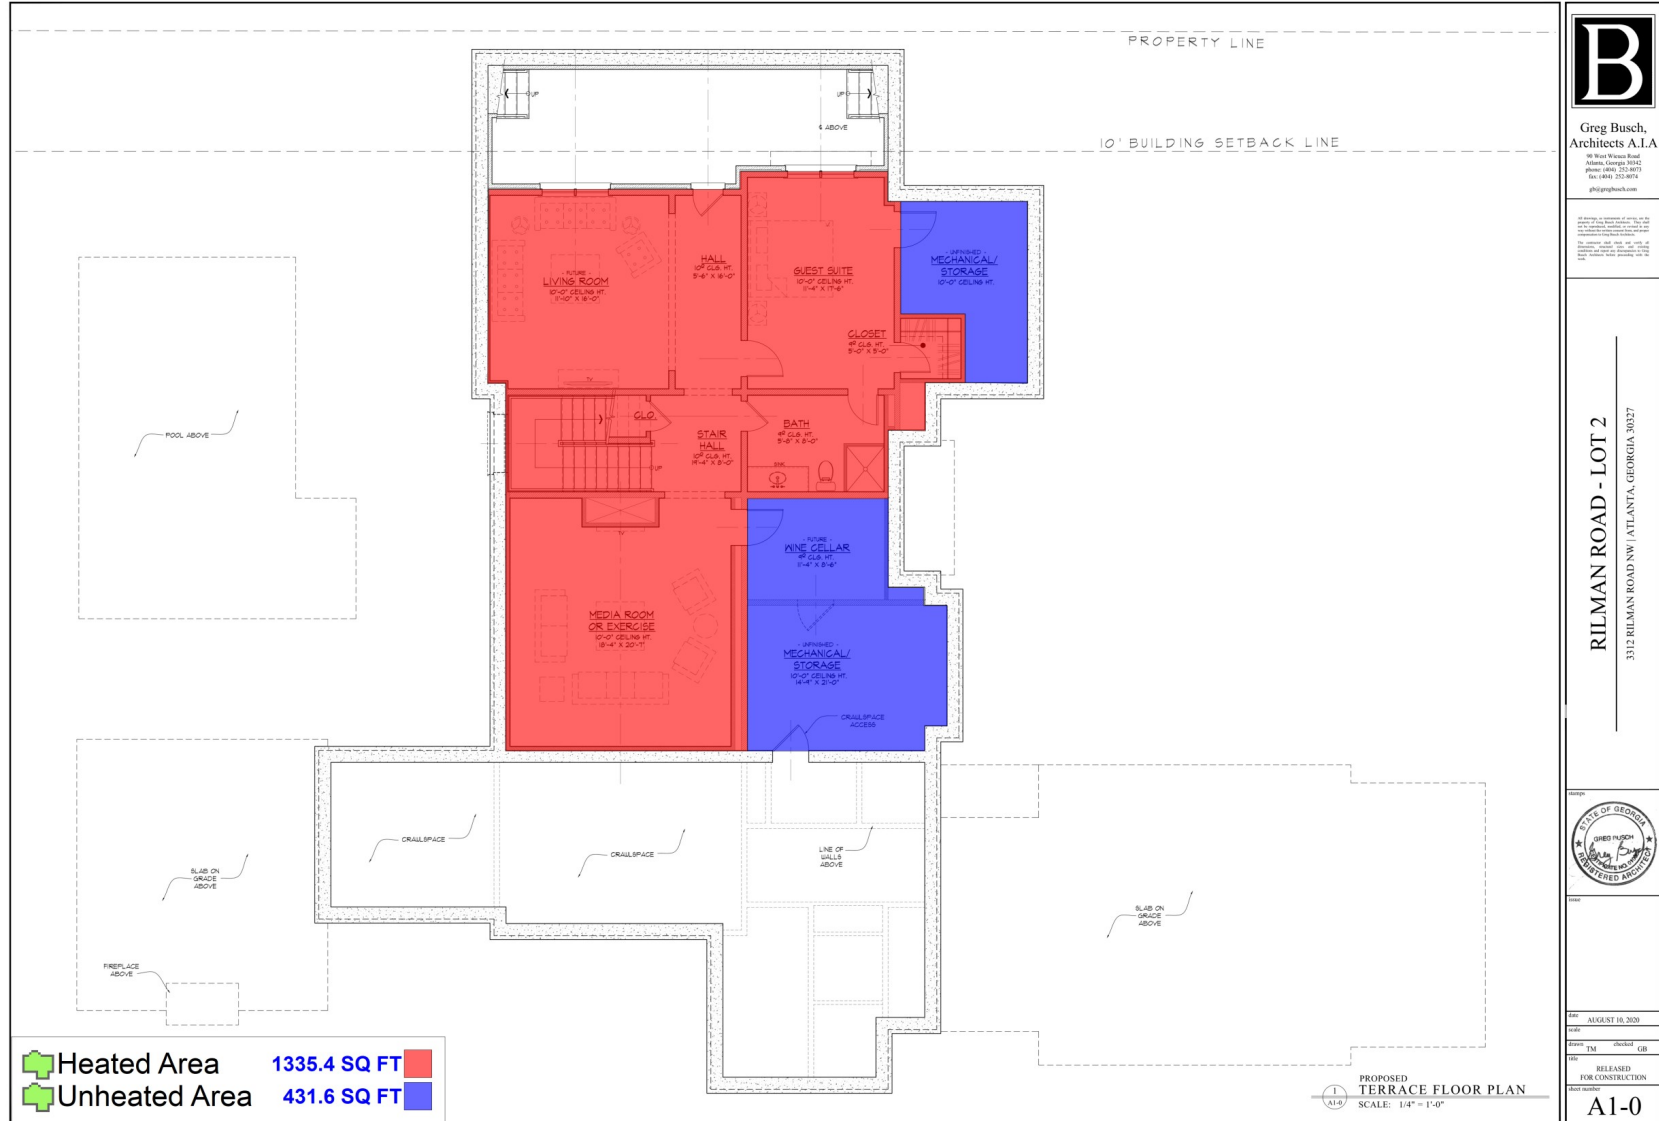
PROPERTY LINE

10' BUILDING SETBACK LINE

UP

UP

ABOVE

- FUTURE -
LIVING ROOM
10'-0" CEILING HT.
11'-10" X 16'-0"

HALL
10' CLG. HT.
5'-6" X 16'-0"

GUEST SUITE
10'-0" CEILING HT.
11'-4" X 17'-6"

- UNFINISHED -
MECHANICAL/
STORAGE
10'-0" CEILING HT.

CLOSET
8' CLG. HT.
5'-0" X 5'-0"

POOL ABOVE

CLO.

STAIR
HALL
10' CLG. HT.
19'-4" X 5'-0"

BATH
8' CLG. HT.
5'-8" X 8'-0"

UP

- FUTURE -
WINE CELLAR
8' CLG. HT.
11'-4" X 8'-6"

MEDIA ROOM
OR EXERCISE
10'-0" CEILING HT.
18'-4" X 20'-7"

- UNFINISHED -
MECHANICAL/
STORAGE
10'-0" CEILING HT.
14'-4" X 21'-0"

CRAWLSPACE
ACCESS

CRAWLSPACE

CRAWLSPACE

LINE OF
WALLS
ABOVE

SLAB ON
GRADE
ABOVE

SLAB ON
GRADE
ABOVE

FIREPLACE
ABOVE

Heated Area 1335.4 SQ FT
Unheated Area 431.6 SQ FT

1
A1-0
PROPOSED
TERRACE FLOOR PLAN
SCALE: 1/4" = 1'-0"

B

Greg Busch,
Architects A.I.A
90 West Wieuca Road
Atlanta, Georgia 30342
phone: (404) 252-8073
fax: (404) 252-8074
gb@gregbusch.com

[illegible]

RILMAN ROAD - LOT 2
3312 RILMAN ROAD NW | ATLANTA, GEORGIA 30327

stamps

STATE OF GEORGIA
GREG BUSCH
REGISTERED ARCHITECT

issue

date AUGUST 10, 2020
scale
drawn TM checked GB
title
RELEASED
FOR CONSTRUCTION
sheet number
A1-0